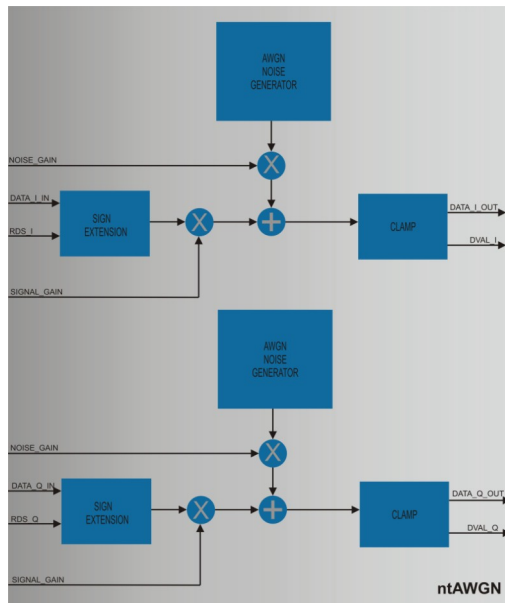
AWGN NOISE GENERATOR

NOISE_GAIN

DATA_I_IN

RDS_I

SIGN EXTENSION

CLAMP

DATA_I_OUT

DVAL_I

SIGNAL_GAIN

AWGN NOISE GENERATOR

NOISE_GAIN

DATA_Q_IN

RDS_Q

SIGN EXTENSION

CLAMP

DATA_Q_OUT

DVAL_Q

SIGNAL_GAIN

ntAWGN